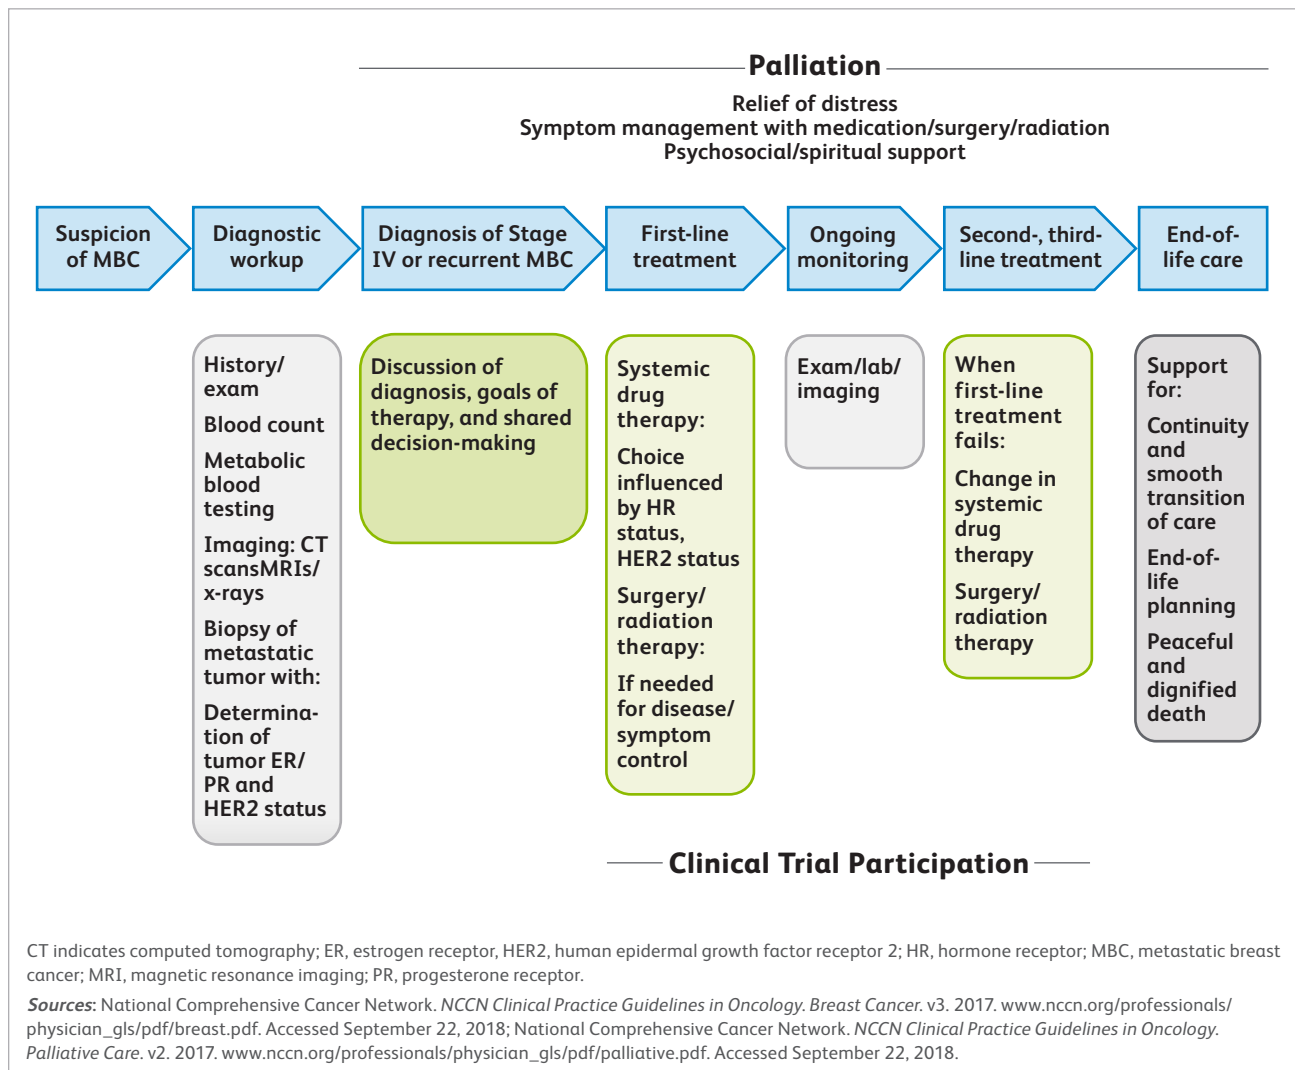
Palliation

Relief of distress
Symptom management with medication/surgery/radiation
Psychosocial/spiritual support

Suspicion of MBC

Diagnostic workup

Diagnosis of Stage IV or recurrent MBC

First-line treatment

Ongoing monitoring

Second-, third-line treatment

End-of-life care

History/ exam

Blood count

Metabolic blood testing

Imaging: CT scansMRIs/ x-rays

Biopsy of metastatic tumor with:

Determination of tumor ER/ PR and HER2 status

Discussion of diagnosis, goals of therapy, and shared decision-making

Systemic drug therapy:

Choice influenced by HR status, HER2 status

Surgery/ radiation therapy:

If needed for disease/ symptom control

Exam/lab/ imaging

When first-line treatment fails:

Change in systemic drug therapy

Surgery/ radiation therapy

Support for:

Continuity and smooth transition of care

End-of-life planning

Peaceful and dignified death

Clinical Trial Participation

CT indicates computed tomography; ER, estrogen receptor, HER2, human epidermal growth factor receptor 2; HR, hormone receptor; MBC, metastatic breast cancer; MRI, magnetic resonance imaging; PR, progesterone receptor.

Sources: National Comprehensive Cancer Network. NCCN Clinical Practice Guidelines in Oncology. Breast Cancer. v3. 2017. www.nccn.org/professionals/physician_gls/pdf/breast.pdf. Accessed September 22, 2018; National Comprehensive Cancer Network. NCCN Clinical Practice Guidelines in Oncology. Palliative Care. v2. 2017. www.nccn.org/professionals/physician_gls/pdf/palliative.pdf. Accessed September 22, 2018.